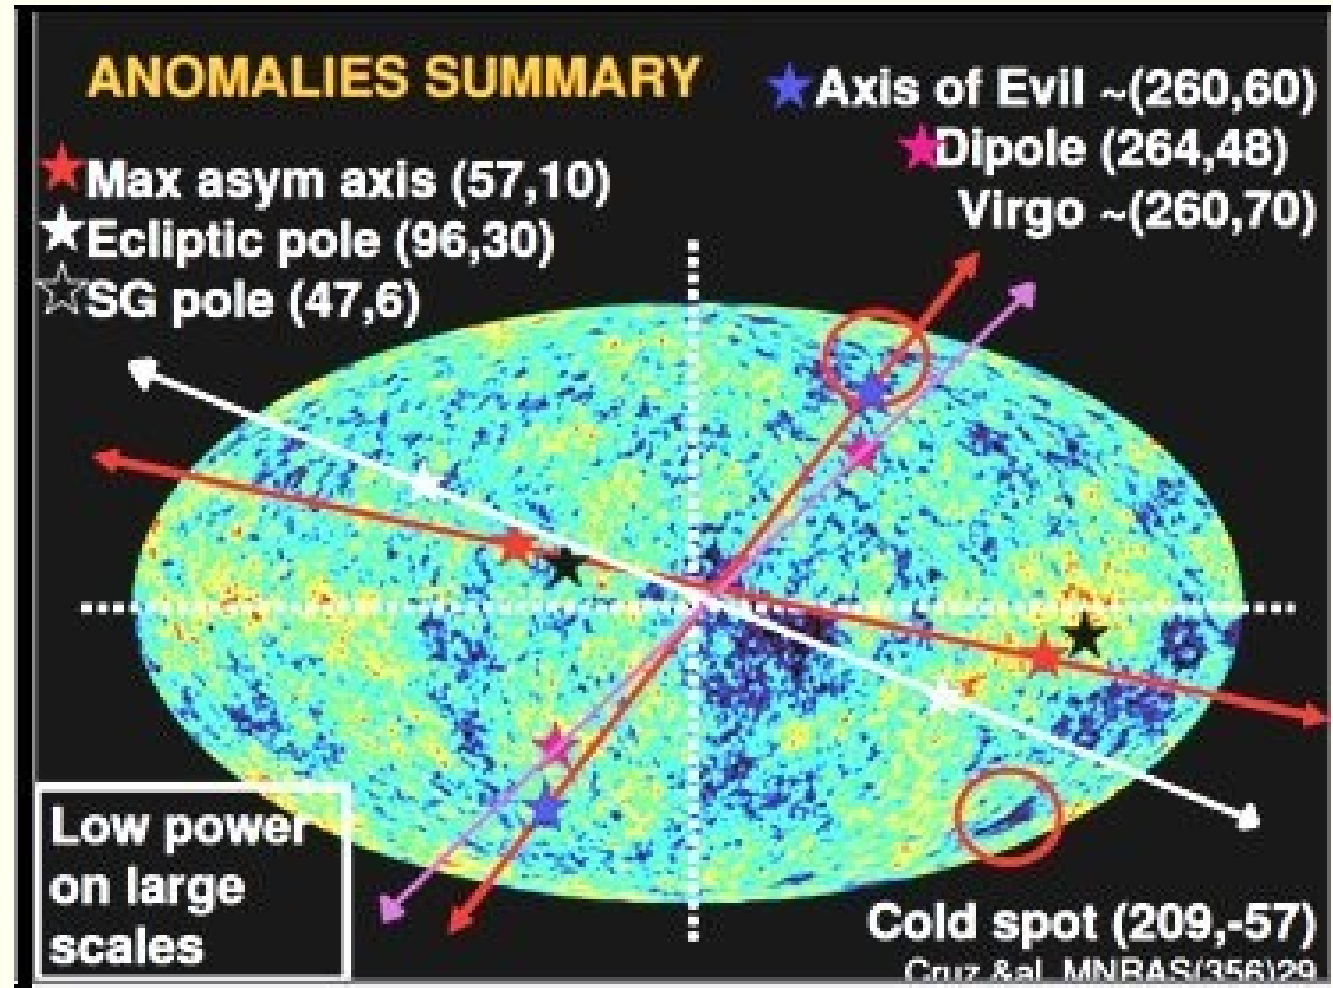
ANOMALIES SUMMARY

★Axis of Evil ~(260,60)
★Dipole (264,48)
Virgo ~(260,70)

★Max asym axis (57,10)
★Ecliptic pole (96,30)
☆SG pole (47,6)

Low power on large scales

Cold spot (209,-57)
Cruz &al. MNRAS(356)29